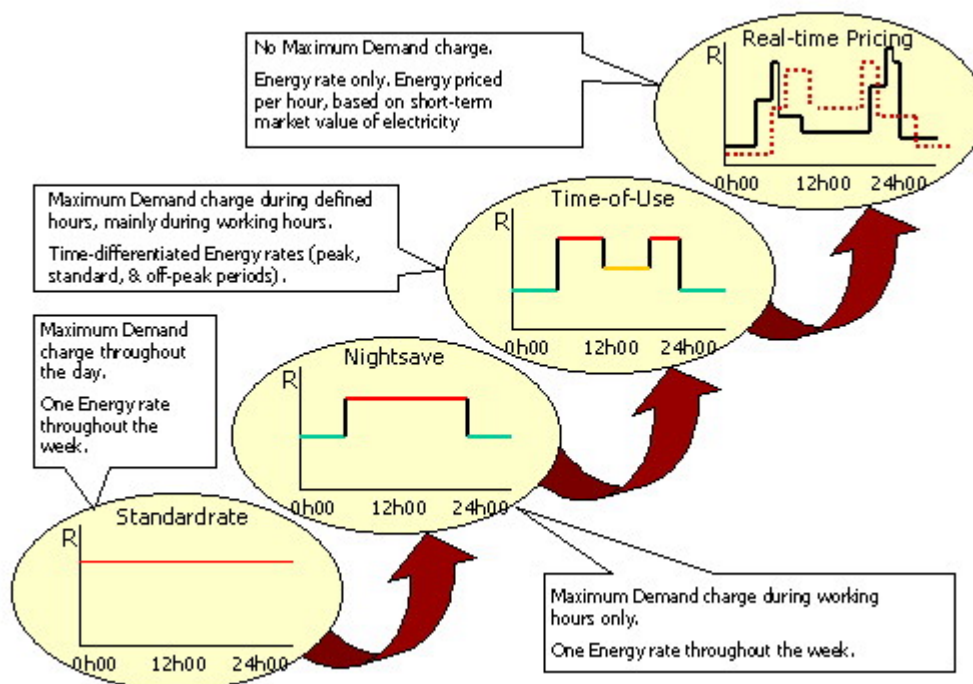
No Maximum Demand charge.

Energy rate only. Energy priced per hour, based on short-term market value of electricity

Real-time Pricing

R

0h00 12h00 24h00

Maximum Demand charge during defined hours, mainly during working hours.

Time-differentiated Energy rates (peak, standard, & off-peak periods).

Time-of-Use

R

0h00 12h00 24h00

Maximum Demand charge throughout the day.

One Energy rate throughout the week.

Nightsave

R

0h00 12h00 24h00

Standardrate

R

0h00 12h00 24h00

Maximum Demand charge during working hours only.

One Energy rate throughout the week.